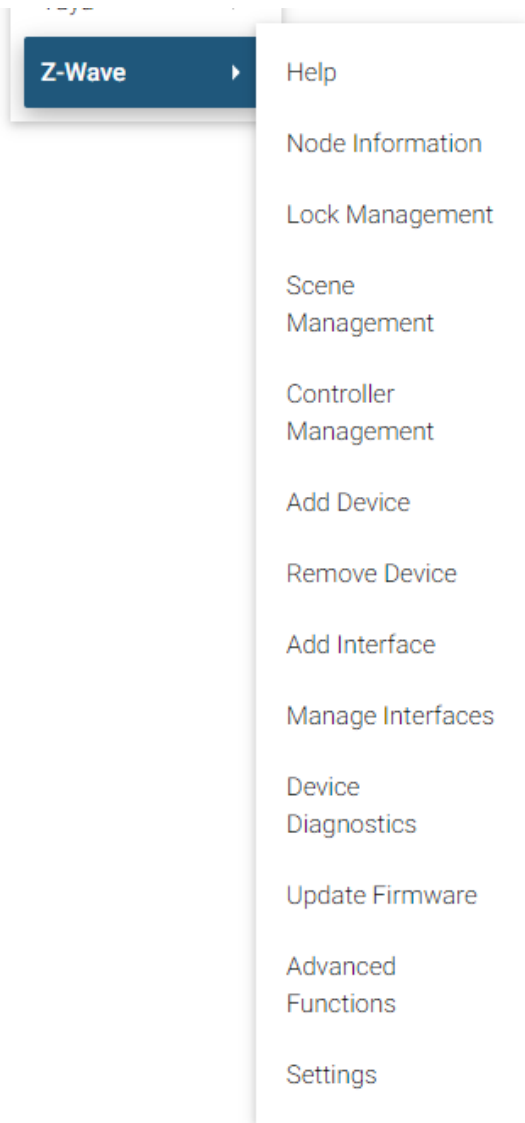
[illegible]

Z-Wave

Help

Node Information

Lock Management

Scene Management

Controller Management

Add Device

Remove Device

Add Interface

Manage Interfaces

Device Diagnostics

Update Firmware

Advanced Functions

Settings